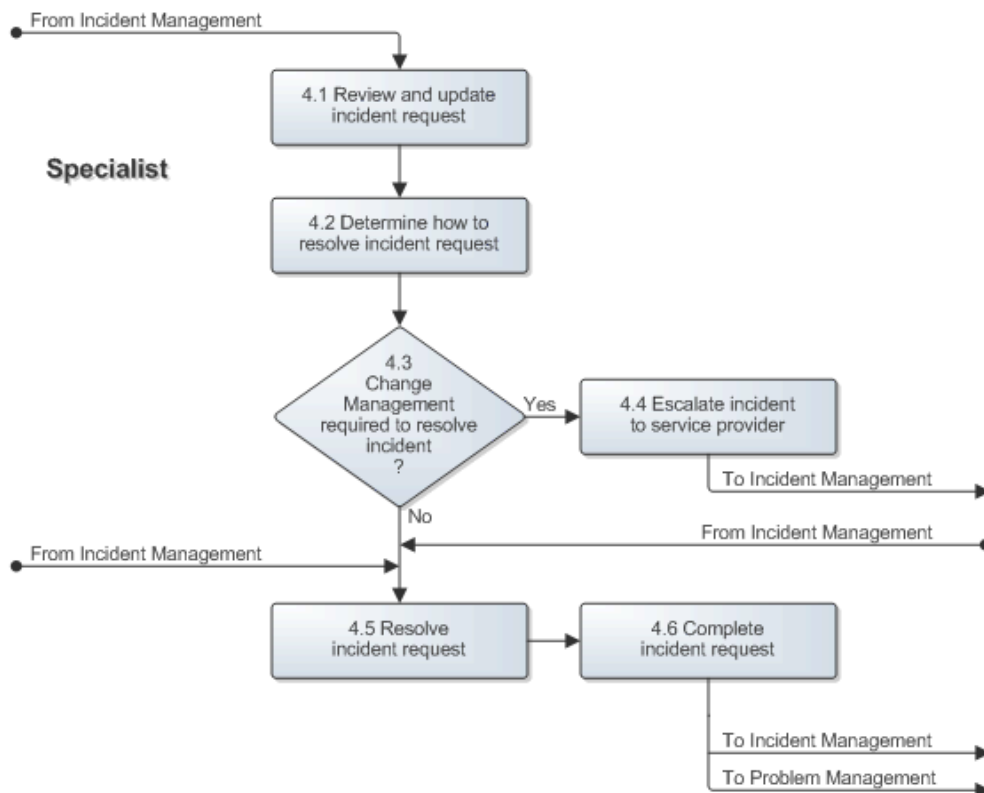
From Incident Management

4.1 Review and update incident request

Specialist

4.2 Determine how to resolve incident request

4.3 Change Management required to resolve incident ?

Yes

4.4 Escalate incident to service provider

To Incident Management

No

From Incident Management

From Incident Management

4.5 Resolve incident request

4.6 Complete incident request

To Incident Management

To Problem Management